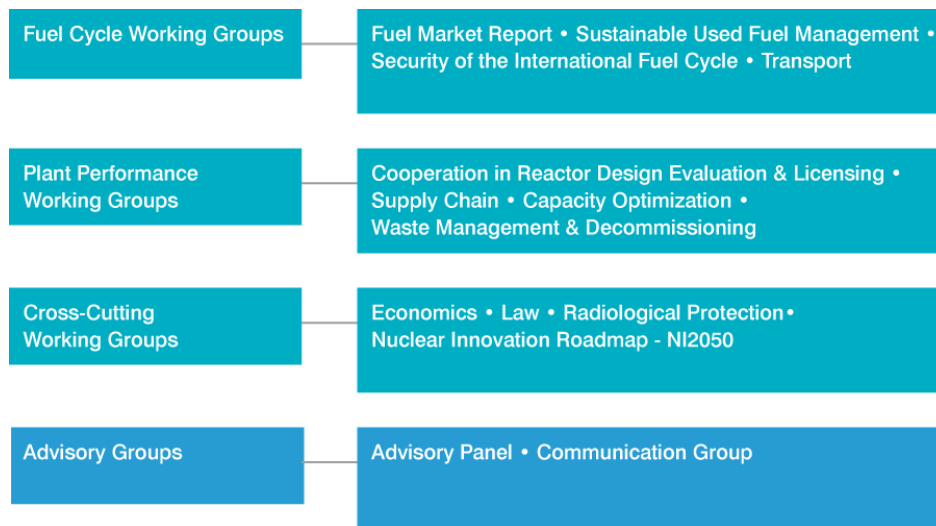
Fuel Cycle Working Groups

Fuel Market Report • Sustainable Used Fuel Management • Security of the International Fuel Cycle • Transport

Plant Performance Working Groups

Cooperation in Reactor Design Evaluation & Licensing • Supply Chain • Capacity Optimization • Waste Management & Decommissioning

Cross-Cutting Working Groups

Economics • Law • Radiological Protection• Nuclear Innovation Roadmap - NI2050

Advisory Groups

Advisory Panel • Communication Group